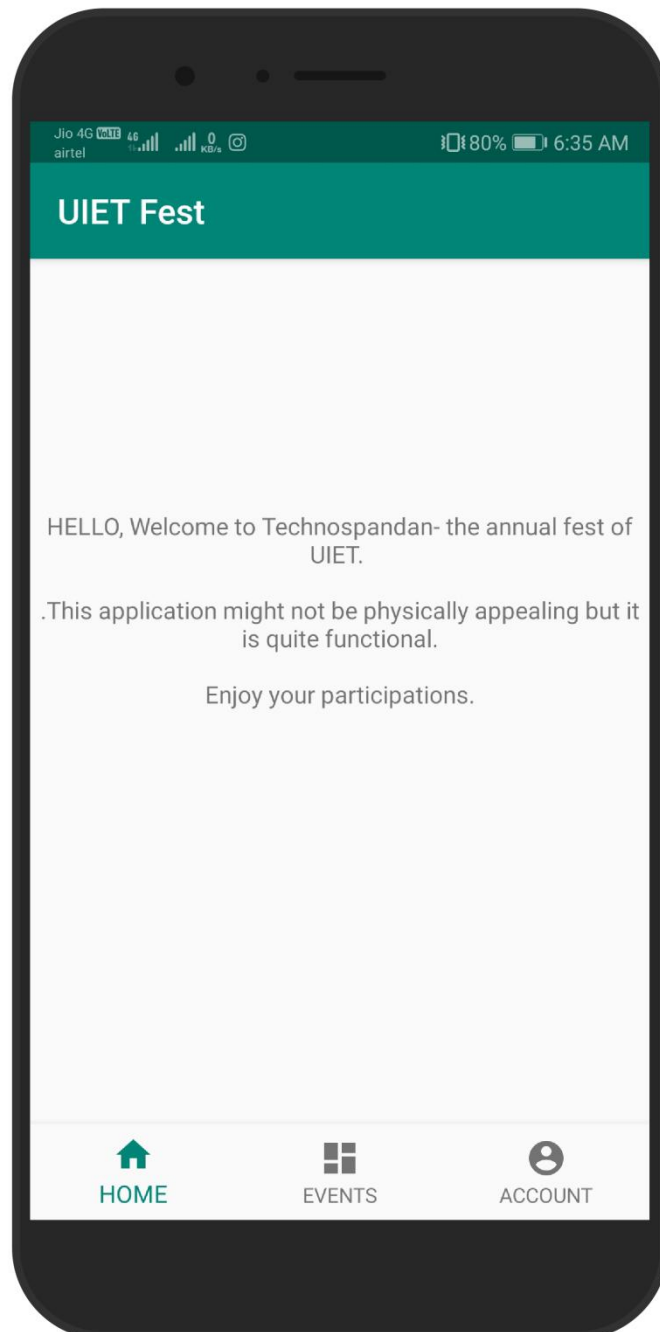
Jio 4G VoLTE 4G airtel 0 KB/s

80% 6:35 AM

UIET Fest

HELLO, Welcome to Technospandan- the annual fest of UIET.

.This application might not be physically appealing but it is quite functional.

Enjoy your participations.

HOME EVENTS ACCOUNT